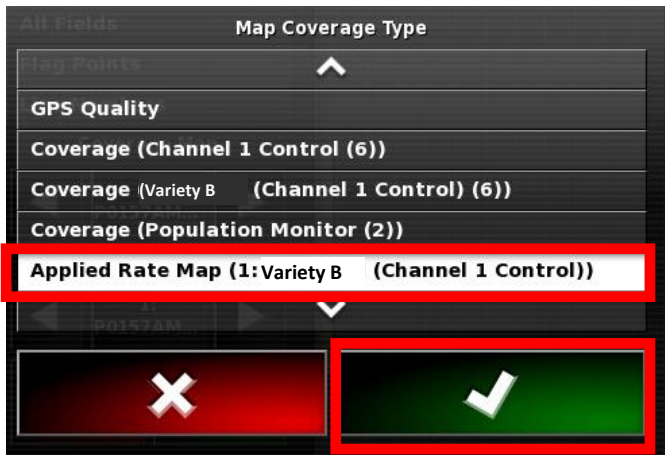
All Fields

Map Coverage Type

Flag Points

GPS Quality

Coverage (Channel 1 Control (6))

Coverage (Variety B (Channel 1 Control) (6))

Coverage (Population Monitor (2))

Applied Rate Map (1: Variety B (Channel 1 Control))

1:
P0157AM...